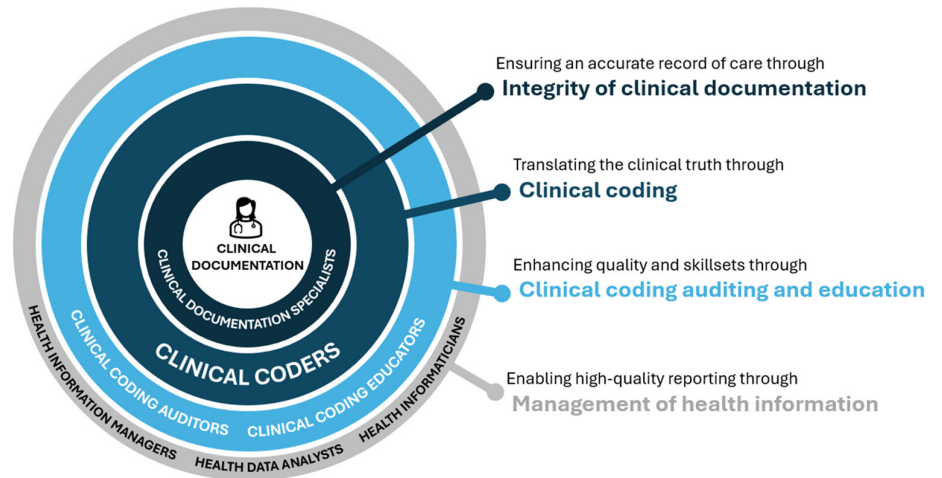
CLINICAL DOCUMENTATION

CLINICAL DOCUMENTATION SPECIALISTS

CLINICAL CODERS

CLINICAL CODING AUDITORS

CLINICAL CODING EDUCATORS

HEALTH INFORMATION MANAGERS

HEALTH DATA ANALYSTS

HEALTH INFORMATICIANS

Ensuring an accurate record of care through
Integrity of clinical documentation

Translating the clinical truth through
Clinical coding

Enhancing quality and skillsets through
Clinical coding auditing and education

Enabling high-quality reporting through
Management of health information